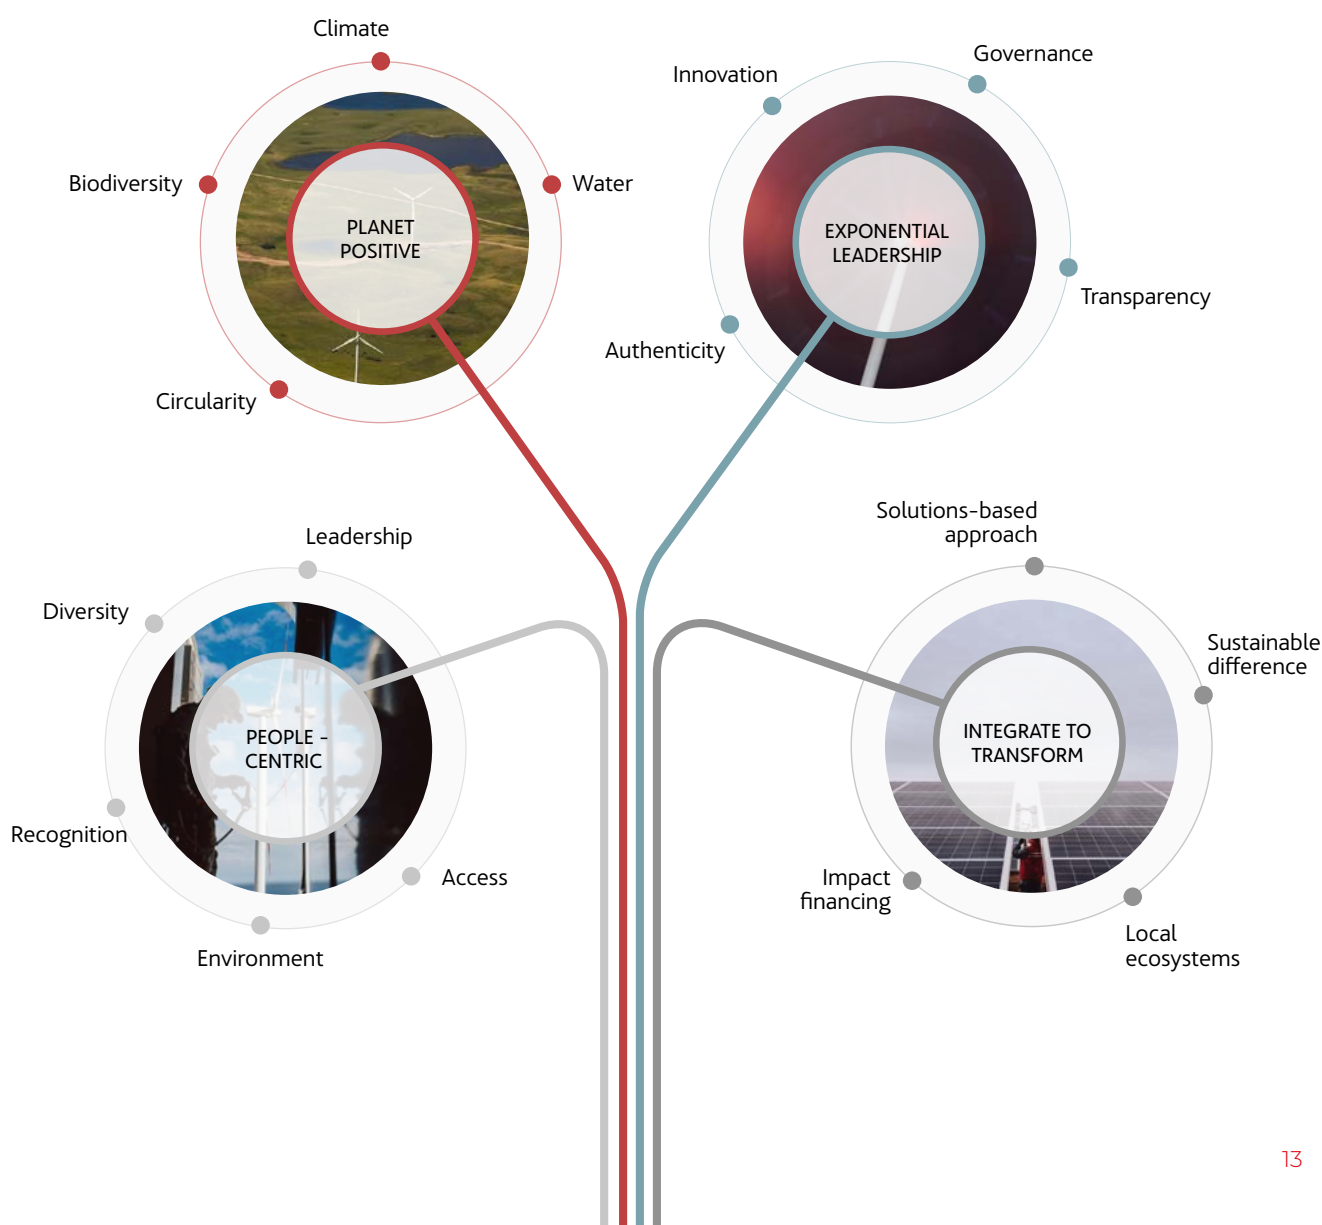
Climate

Biodiversity

Water

PLANET POSITIVE

Circularity

Innovation

Governance

EXPONENTIAL LEADERSHIP

Transparency

Authenticity

Leadership

Diversity

PEOPLE - CENTRIC

Recognition

Access

Environment

Solutions-based approach

Sustainable difference

INTEGRATE TO TRANSFORM

Impact financing

Local ecosystems

13